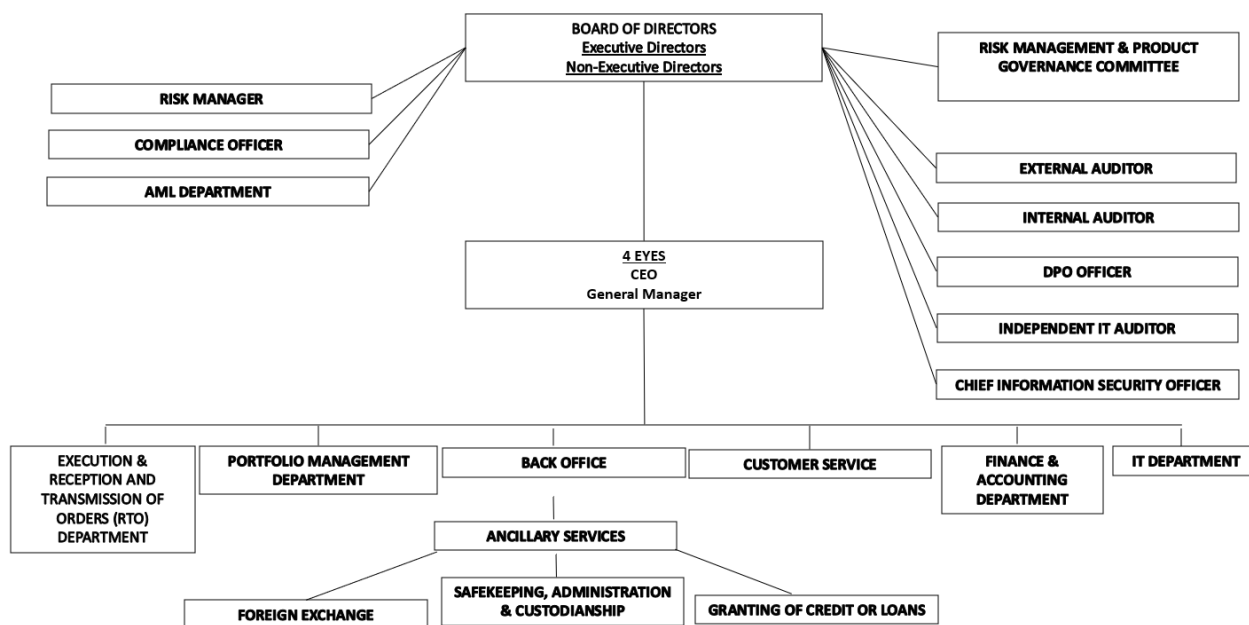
BOARD OF DIRECTORS
Executive Directors
Non-Executive Directors

RISK MANAGER

COMPLIANCE OFFICER

AML DEPARTMENT

RISK MANAGEMENT & PRODUCT GOVERNANCE COMMITTEE

EXTERNAL AUDITOR

INTERNAL AUDITOR

DPO OFFICER

INDEPENDENT IT AUDITOR

CHIEF INFORMATION SECURITY OFFICER

4 EYES
CEO
General Manager

EXECUTION & RECEPTION AND TRANSMISSION OF ORDERS (RTO) DEPARTMENT

PORTFOLIO MANAGEMENT DEPARTMENT

BACK OFFICE

CUSTOMER SERVICE

FINANCE & ACCOUNTING DEPARTMENT

IT DEPARTMENT

ANCILLARY SERVICES

FOREIGN EXCHANGE

SAFEKEEPING, ADMINISTRATION & CUSTODIANSHIP

GRANTING OF CREDIT OR LOANS